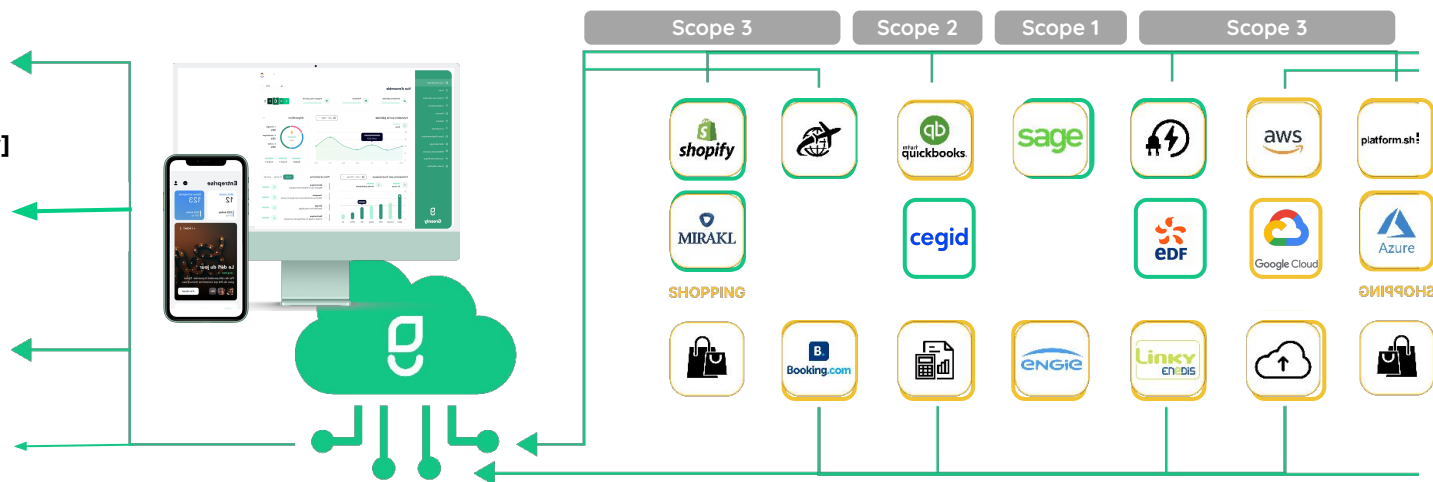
Scope 3 Scope 2 Scope 1 Scope 3

]

shopify

quickbooks.

sage

aws

platform.sh

MIRAKL

cegid

EDF

Google Cloud

Azure

SHOPPING

SHOPPING

Booking.com

ENGIE

Linky ENEDIS

Entreprise

123

12

Le défi du jour